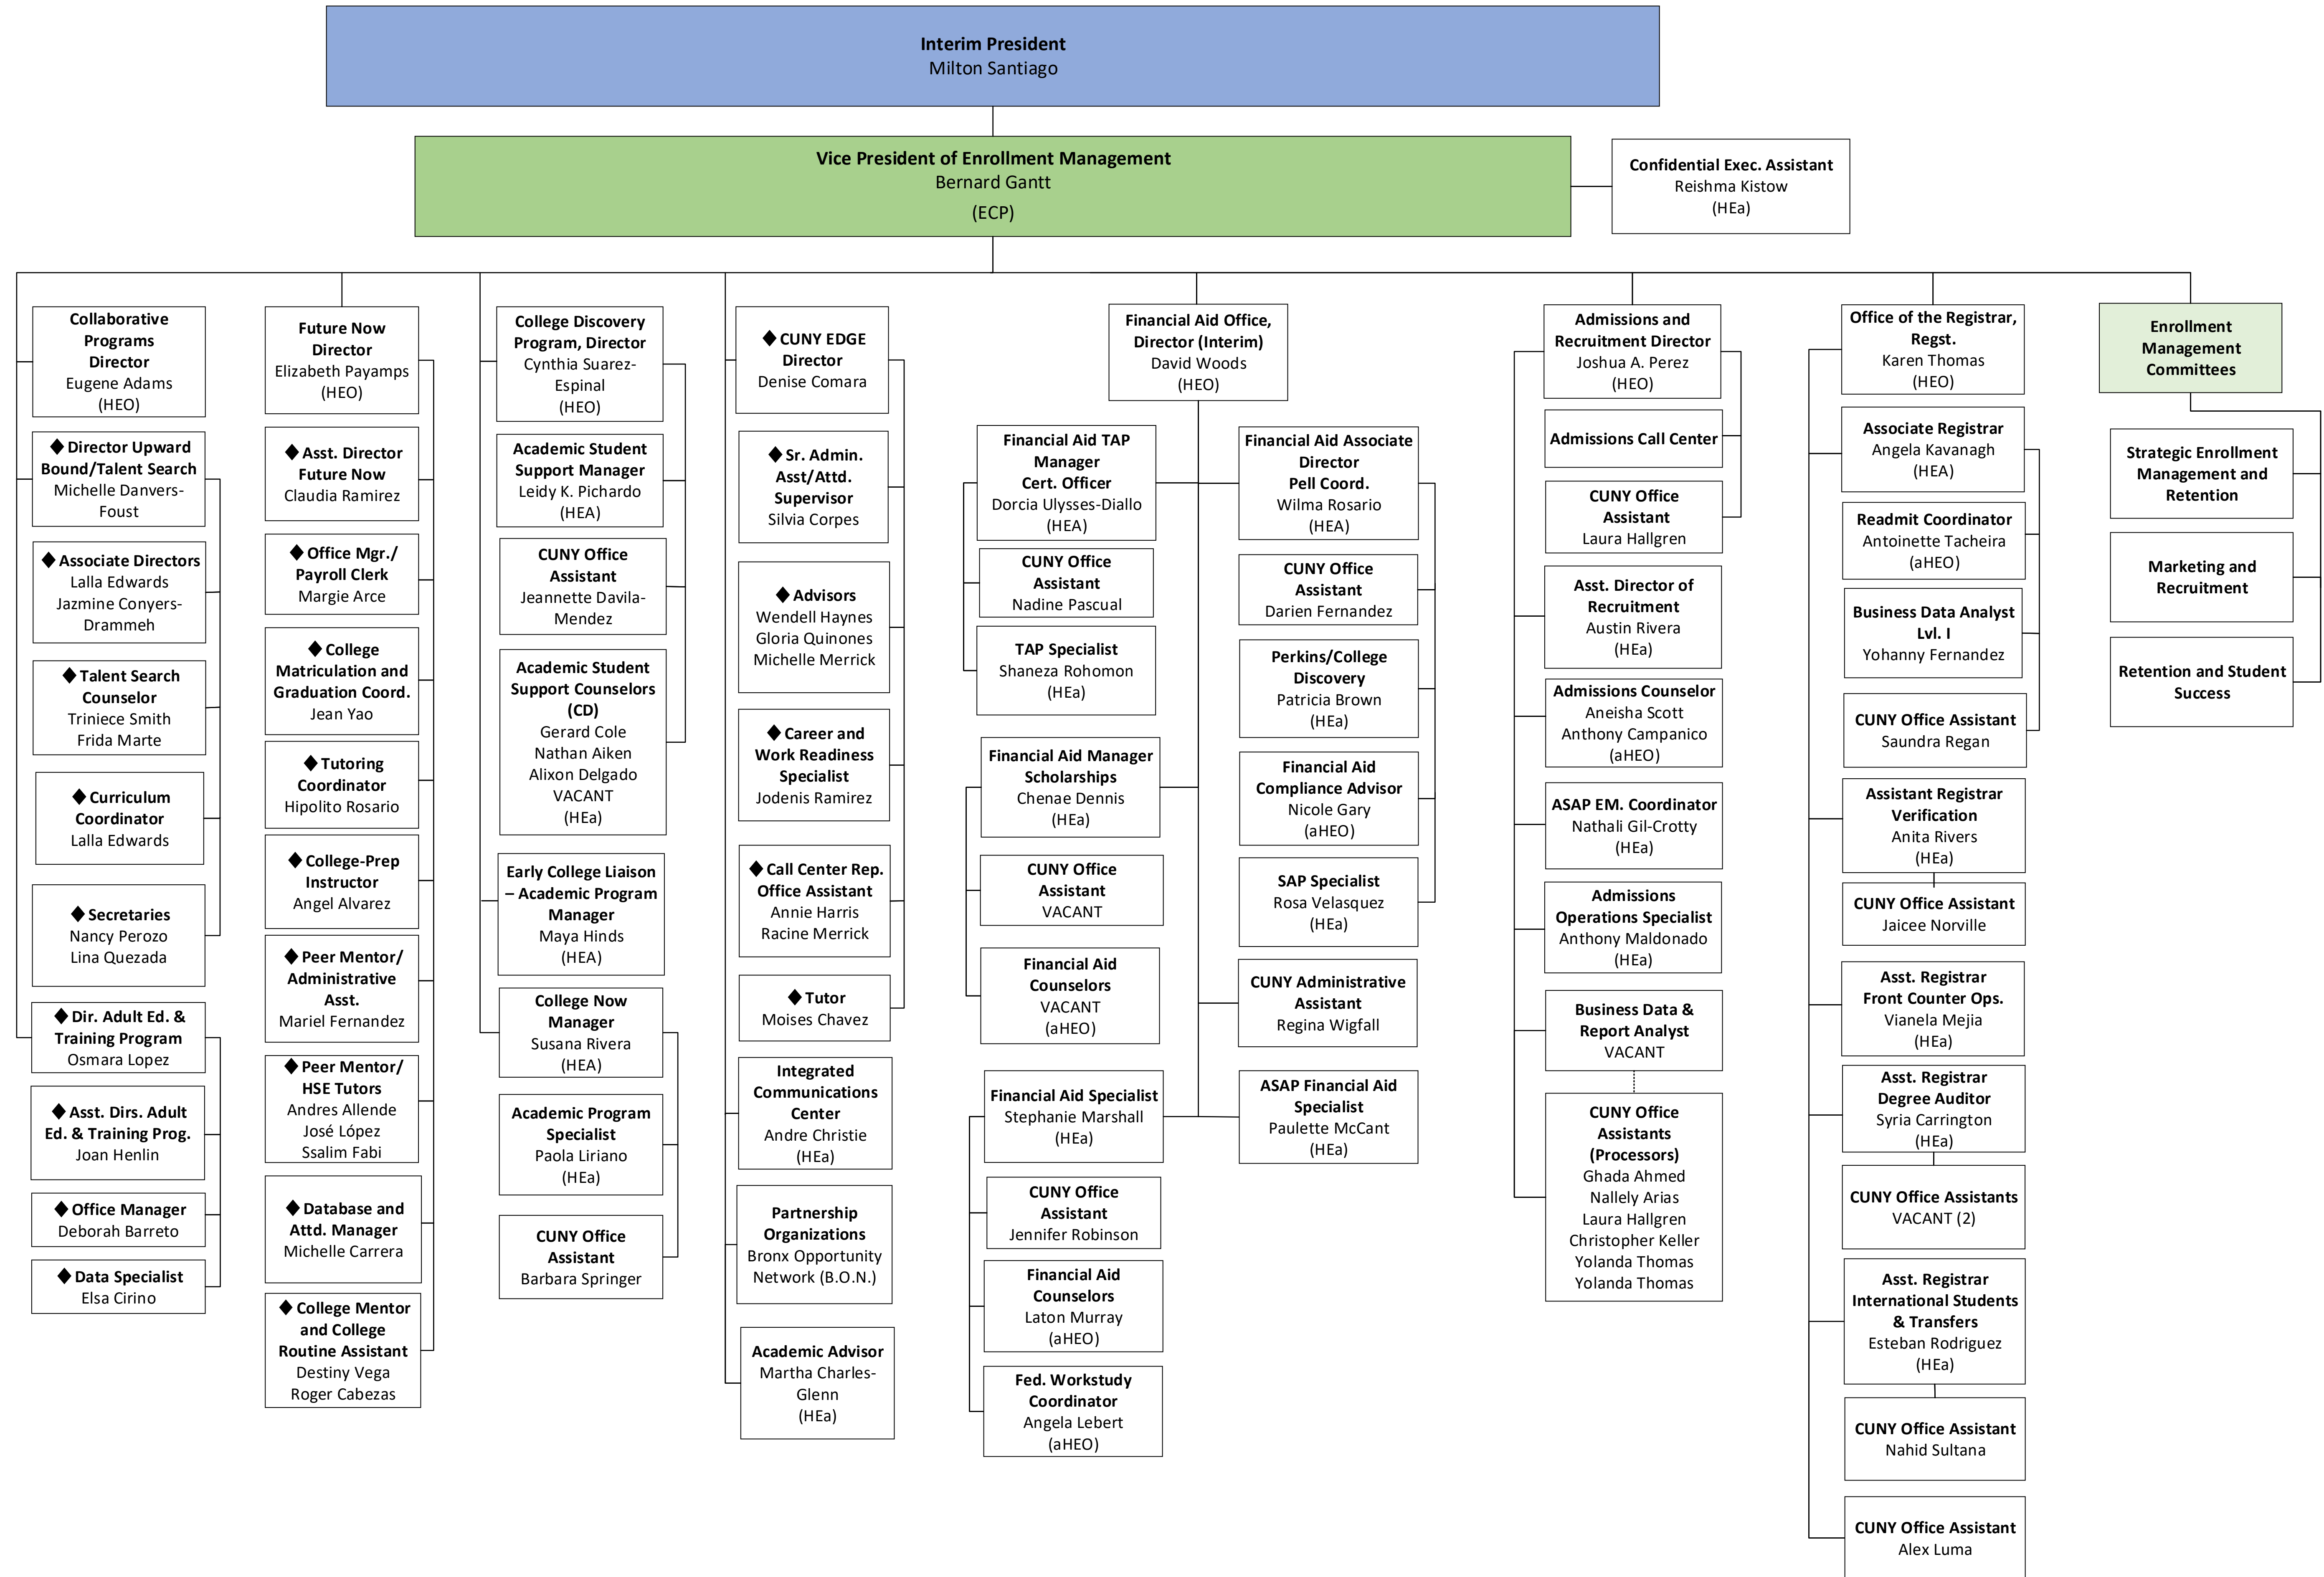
Interim President
Milton Santiago

Vice President of Enrollment Management
Bernard Gantt
(ECP)

Confidential Exec. Assistant
Reishma Kistow
(HEa)

Collaborative Programs Director
Eugene Adams
(HEO)

◆ Director Upward Bound/Talent Search
Michelle Danvers-Foust

◆ Associate Directors
Lalla Edwards
Jazmine Conyers-Drammeh

◆ Talent Search Counselor
Triniece Smith
Frida Marte

◆ Curriculum Coordinator
Lalla Edwards

◆ Secretaries
Nancy Perozo
Lina Quezada

◆ Dir. Adult Ed. & Training Program
Osmara Lopez

◆ Asst. Dirs. Adult Ed. & Training Prog.
Joan Henlin

◆ Office Manager
Deborah Barreto

◆ Data Specialist
Elsa Cirino

Future Now Director
Elizabeth Payamps
(HEO)

◆ Asst. Director Future Now
Claudia Ramirez

◆ Office Mgr./ Payroll Clerk
Margie Arce

◆ College Matriculation and Graduation Coord.
Jean Yao

◆ Tutoring Coordinator
Hipolito Rosario

◆ College-Prep Instructor
Angel Alvarez

◆ Peer Mentor/ Administrative Asst.
Mariel Fernandez

◆ Peer Mentor/ HSE Tutors
Andres Allende
José López
Ssalim Fabi

◆ Database and Attd. Manager
Michelle Carrera

◆ College Mentor and College Routine Assistant
Destiny Vega
Roger Cabezas

College Discovery Program, Director
Cynthia Suarez-Espinal
(HEO)

Academic Student Support Manager
Leidy K. Pichardo
(HEA)

CUNY Office Assistant
Jeannette Davila-Mendez

Academic Student Support Counselors (CD)
Gerard Cole
Nathan Aiken
Alixon Delgado
VACANT
(HEa)

Early College Liaison – Academic Program Manager
Maya Hinds
(HEA)

College Now Manager
Susana Rivera
(HEA)

Academic Program Specialist
Paola Liriano
(HEa)

CUNY Office Assistant
Barbara Springer

◆ CUNY EDGE Director
Denise Comara

◆ Sr. Admin. Asst/Attd. Supervisor
Silvia Corpes

◆ Advisors
Wendell Haynes
Gloria Quinones
Michelle Merrick

◆ Career and Work Readiness Specialist
Jodenis Ramirez

◆ Call Center Rep. Office Assistant
Annie Harris
Racine Merrick

◆ Tutor
Moises Chavez

Integrated Communications Center
Andre Christie
(HEa)

Partnership Organizations
Bronx Opportunity Network (B.O.N.)

Academic Advisor
Martha Charles-Glenn
(HEa)

Financial Aid Office, Director (Interim)
David Woods
(HEO)

Financial Aid TAP Manager Cert. Officer
Dorcia Ulysses-Diallo
(HEA)

CUNY Office Assistant
Nadine Pascual

TAP Specialist
Shaneza Rohomon
(HEa)

Financial Aid Manager Scholarships
Chenae Dennis
(HEa)

CUNY Office Assistant
VACANT

Financial Aid Counselors
VACANT
(aHEO)

Financial Aid Specialist
Stephanie Marshall
(HEa)

CUNY Office Assistant
Jennifer Robinson

Financial Aid Counselors
Laton Murray
(aHEO)

Fed. Workstudy Coordinator
Angela Lebert
(aHEO)

Financial Aid Associate Director Pell Coord.
Wilma Rosario
(HEA)

CUNY Office Assistant
Darien Fernandez

Perkins/College Discovery
Patricia Brown
(HEa)

Financial Aid Compliance Advisor
Nicole Gary
(aHEO)

SAP Specialist
Rosa Velasquez
(HEa)

CUNY Administrative Assistant
Regina Wigfall

ASAP Financial Aid Specialist
Paulette McCant
(HEa)

Admissions and Recruitment Director
Joshua A. Perez
(HEO)

Admissions Call Center

CUNY Office Assistant
Laura Hallgren

Asst. Director of Recruitment
Austin Rivera
(HEa)

Admissions Counselor
Aneisha Scott
Anthony Campanico
(aHEO)

ASAP EM. Coordinator
Nathali Gil-Crotty
(HEa)

Admissions Operations Specialist
Anthony Maldonado
(HEa)

Business Data & Report Analyst
VACANT

CUNY Office Assistants (Processors)
Ghada Ahmed
Nallely Arias
Laura Hallgren
Christopher Keller
Yolanda Thomas
Yolanda Thomas

Office of the Registrar, Regst.
Karen Thomas
(HEO)

Associate Registrar
Angela Kavanagh
(HEA)

Readmit Coordinator
Antoinette Tacheira
(aHEO)

Business Data Analyst Lvl. I
Yohanny Fernandez

CUNY Office Assistant
Saundra Regan

Assistant Registrar Verification
Anita Rivers
(HEa)

CUNY Office Assistant
Jaicee Norville

Asst. Registrar Front Counter Ops.
Vianela Mejia
(HEa)

Asst. Registrar Degree Auditor
Syria Carrington
(HEa)

CUNY Office Assistants
VACANT (2)

Asst. Registrar International Students & Transfers
Esteban Rodriguez
(HEa)

CUNY Office Assistant
Nahid Sultana

CUNY Office Assistant
Alex Luma

Enrollment Management Committees

Strategic Enrollment Management and Retention

Marketing and Recruitment

Retention and Student Success